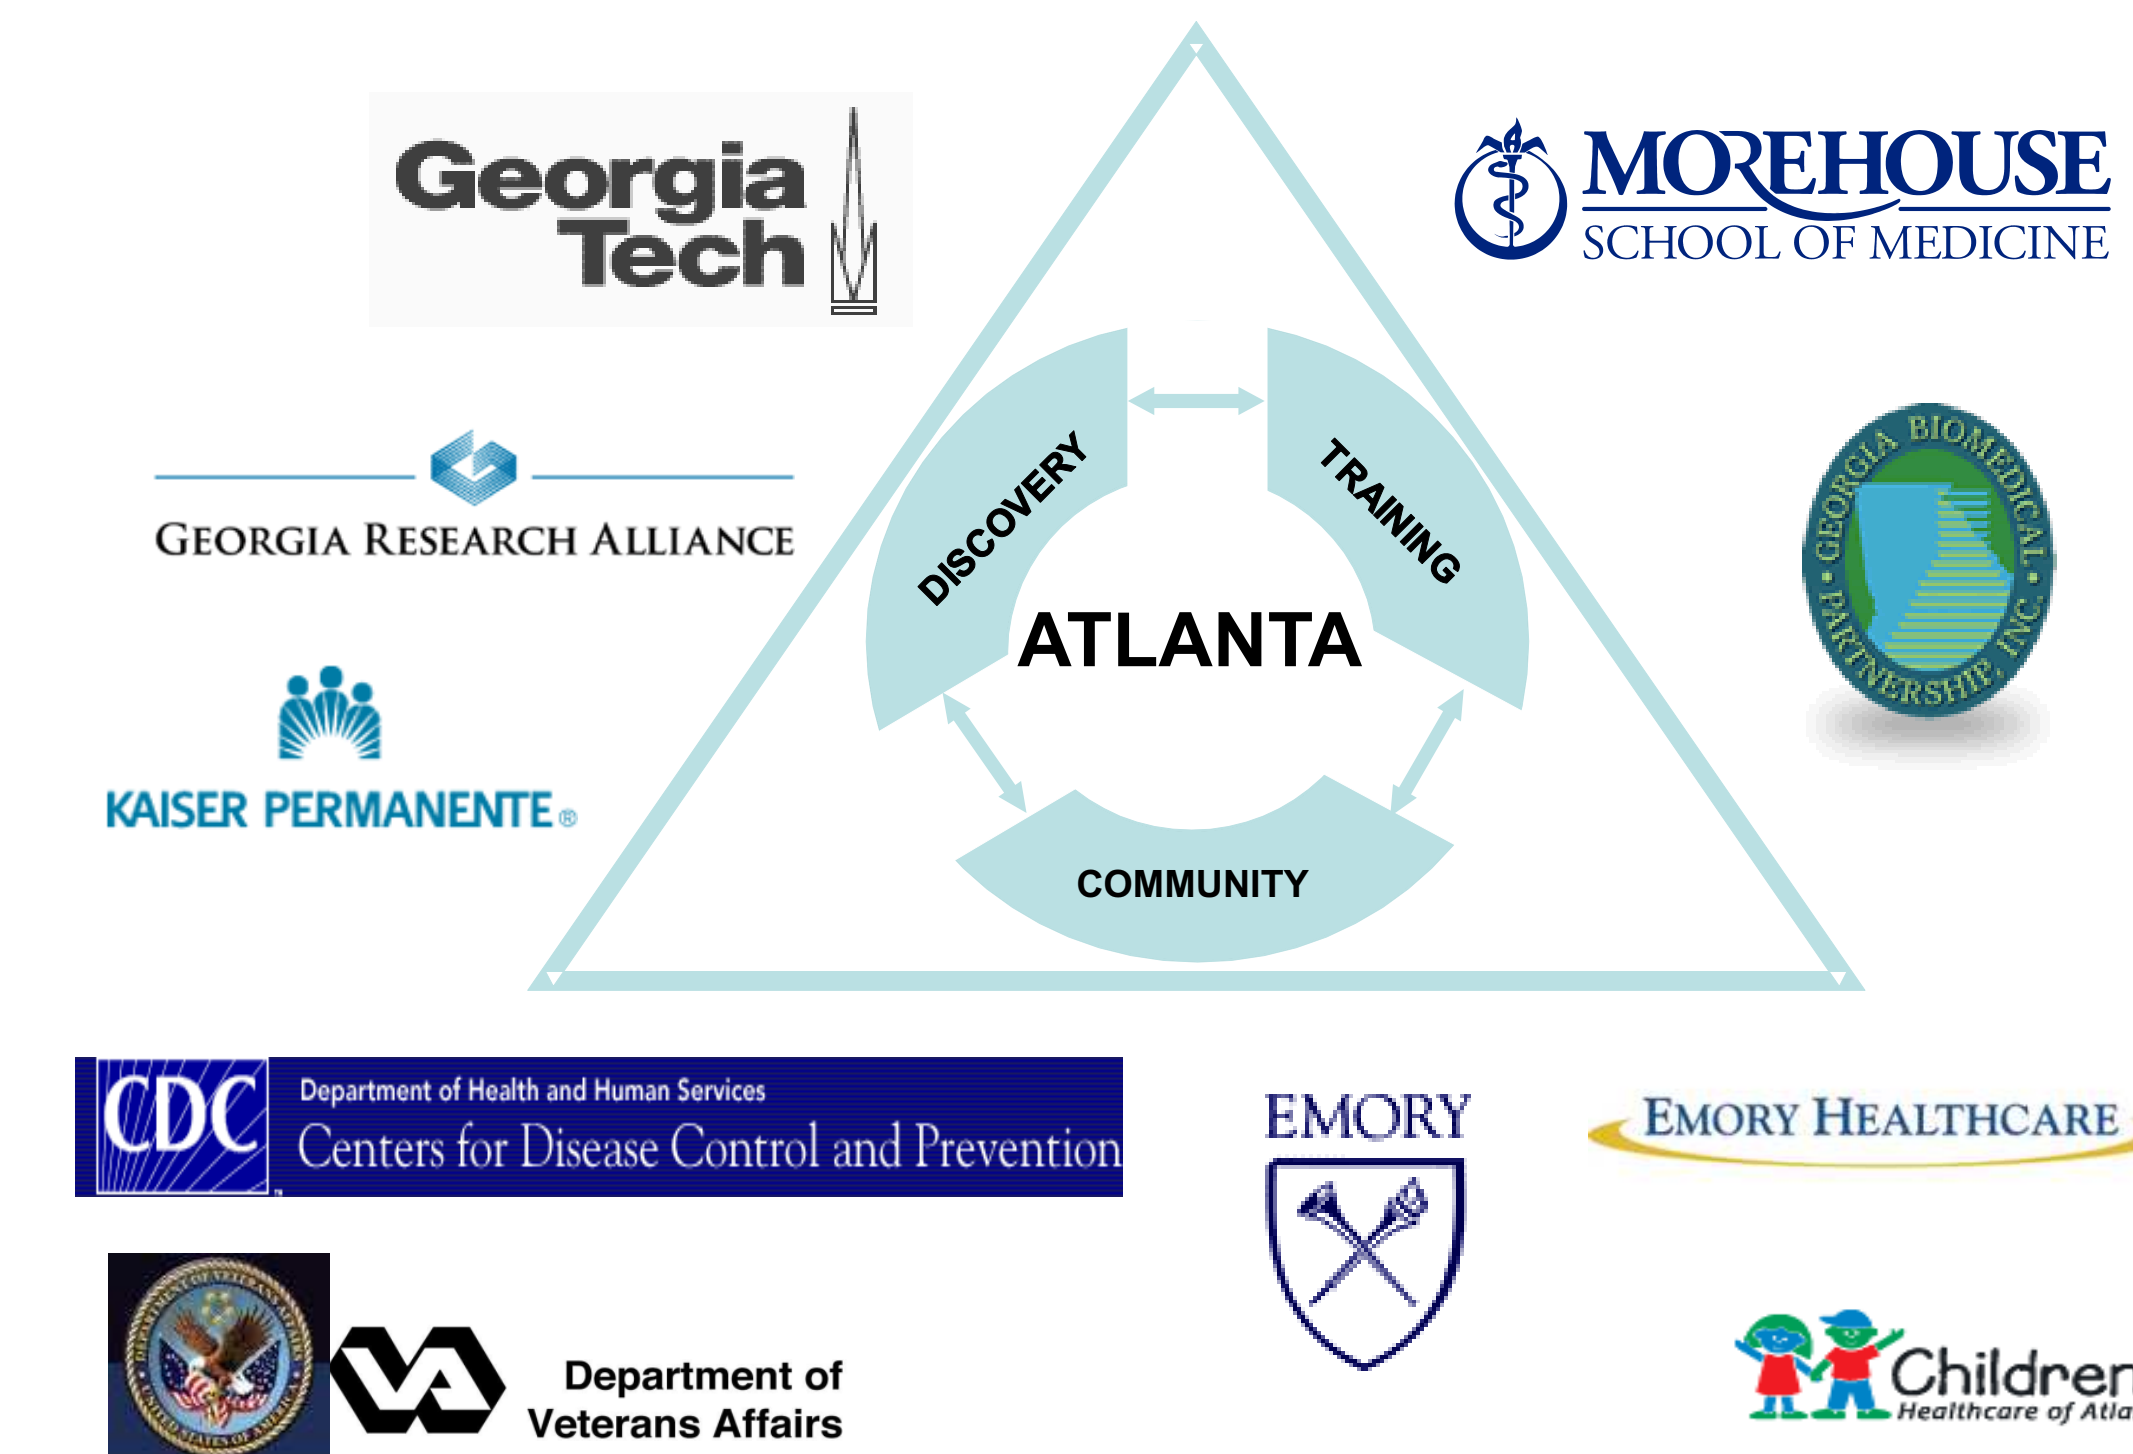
Georgia Tech

MOREHOUSE SCHOOL OF MEDICINE

GEORGIA RESEARCH ALLIANCE

DISCOVERY

TRAINING

ATLANTA

GEORGIA BIOMEDICAL PARTNERSHIP, INC.

KAISER PERMANENTE®

COMMUNITY

CDC Department of Health and Human Services Centers for Disease Control and Prevention

EMORY

EMORY HEALTHCARE

Department of Veterans Affairs

Children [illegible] Healthcare of Atla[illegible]